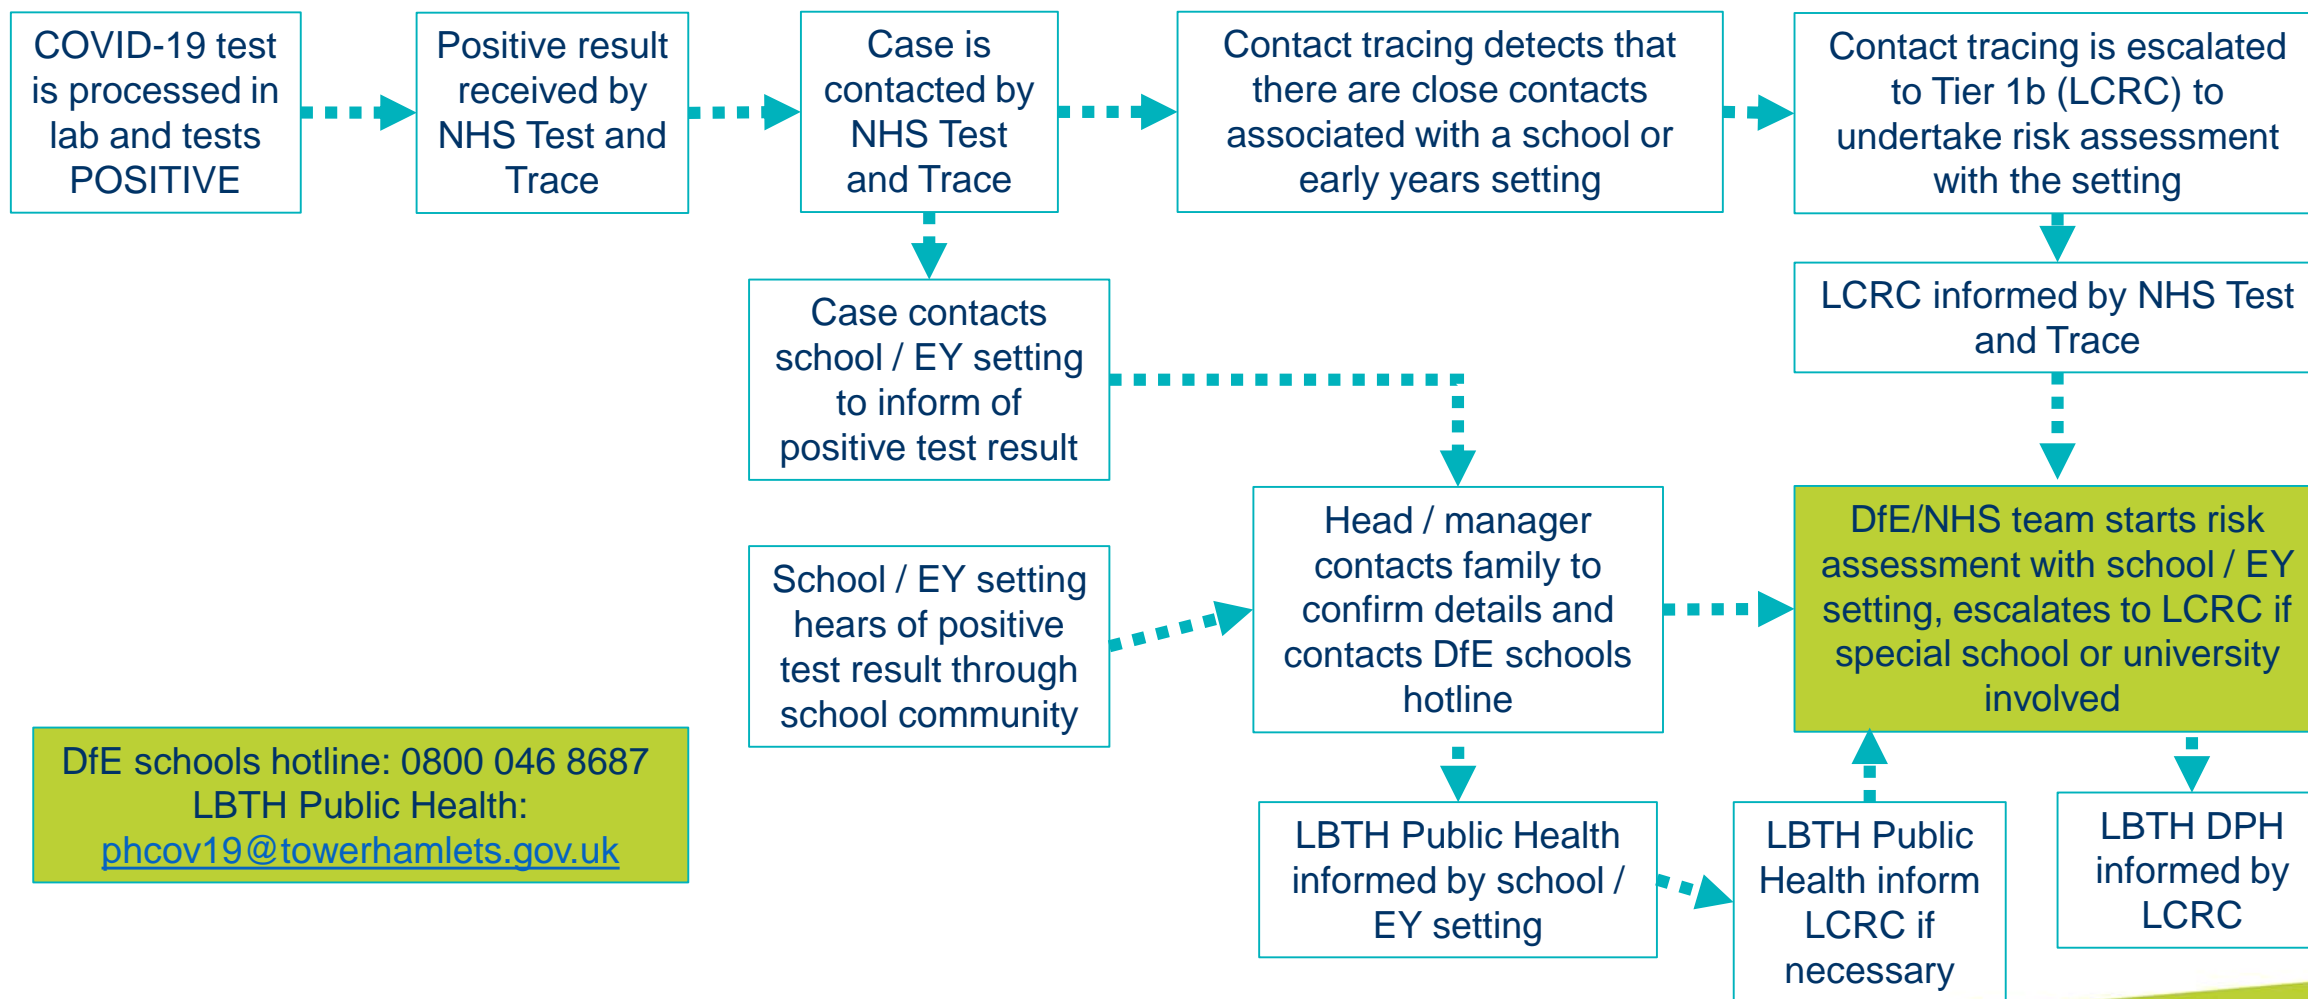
COVID-19 test is processed in lab and tests POSITIVE

Positive result received by NHS Test and Trace

Case is contacted by NHS Test and Trace

Contact tracing detects that there are close contacts associated with a school or early years setting

Contact tracing is escalated to Tier 1b (LCRC) to undertake risk assessment with the setting

Case contacts school / EY setting to inform of positive test result

LCRC informed by NHS Test and Trace

School / EY setting hears of positive test result through school community

Head / manager contacts family to confirm details and contacts DfE schools hotline

DfE/NHS team starts risk assessment with school / EY setting, escalates to LCRC if special school or university involved

DfE schools hotline: 0800 046 8687
LBTH Public Health:
phcov19@towerhamlets.gov.uk

LBTH Public Health informed by school / EY setting

LBTH Public Health inform LCRC if necessary

LBTH DPH informed by LCRC